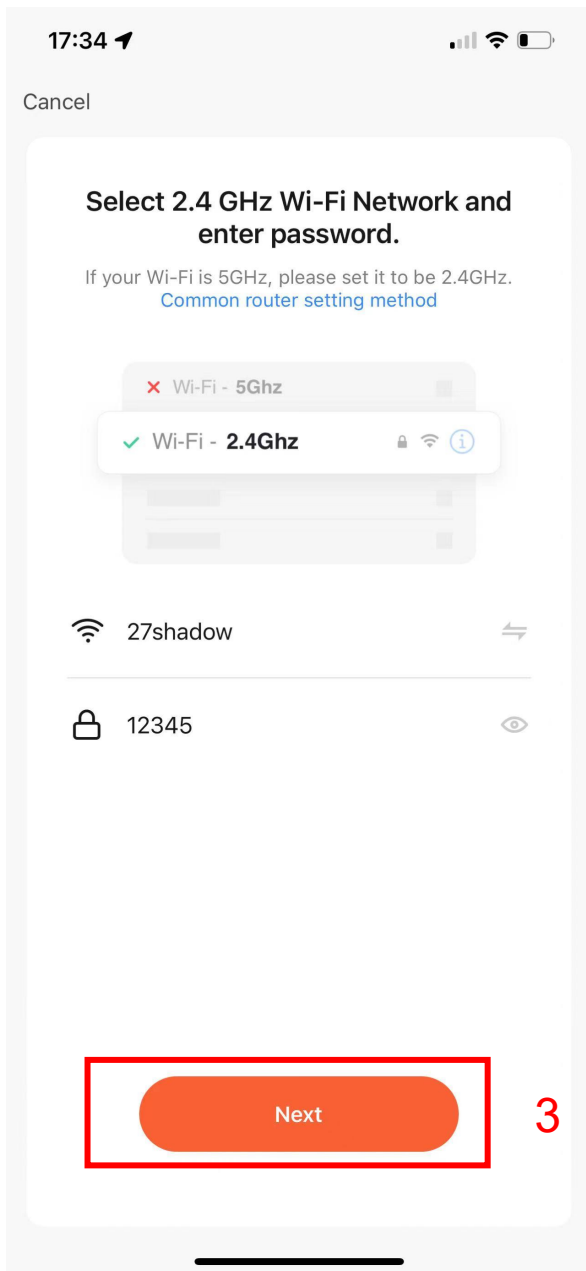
17:34

Cancel

Select 2.4 GHz Wi-Fi Network and enter password.

If your Wi-Fi is 5GHz, please set it to be 2.4GHz.
Common router setting method

Wi-Fi - 5Ghz

Wi-Fi - 2.4Ghz

27shadow

12345

Next

3